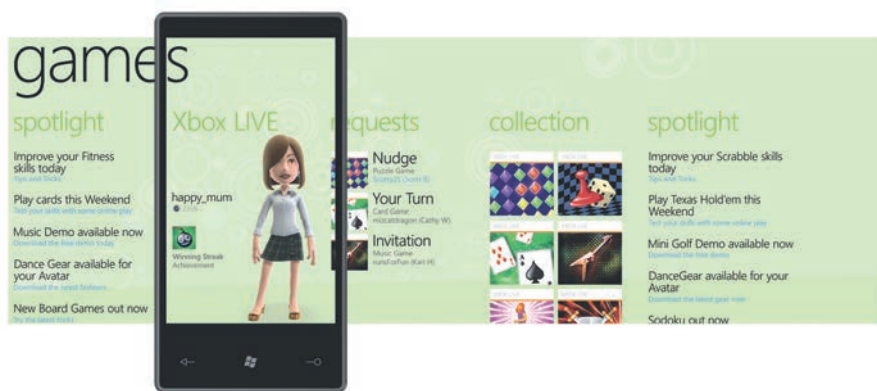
games

spotlight

Improve your Fitness skills today
Tips and tricks

Play cards this Weekend
Test your skills with some online play

Music Demo available now
Download the free demo today

Dance Gear available for your Avatar
Download the latest fashions

New Board Games out now
Try the latest fun

Xbox LIVE

happy_mum

Winning Streak
Achievement

requests

Nudge
Puzzle Game
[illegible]

Your Turn
Card Game
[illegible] (Cathy W)

Invitation
Music Game
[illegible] (Karl H)

collection

spotlight

Improve your Scrabble skills today
Tips and tricks

Play Texas Hold'em this Weekend
Test your skills with some online play

Mini Golf Demo available now
Download the free demo

DanceGear available for your Avatar
Download the latest gear now

Sodoku out now